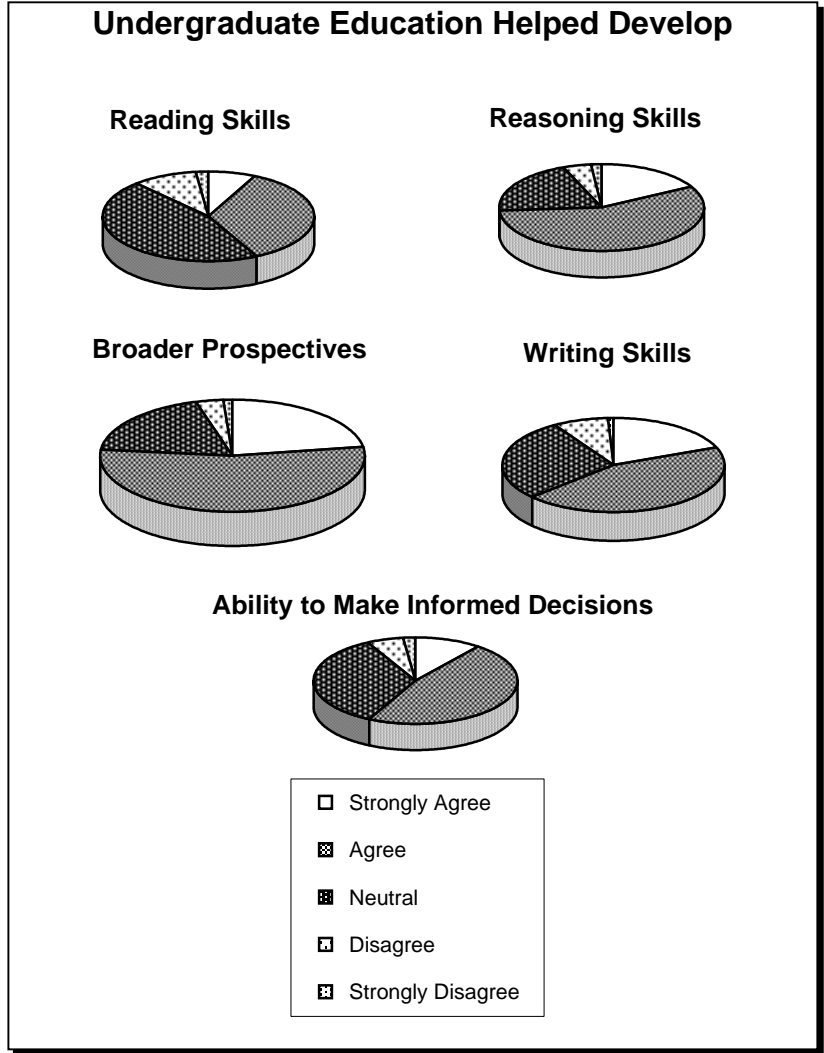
Undergraduate Education Helped Develop

Reading Skills

Reasoning Skills

Broader Prospectives

Writing Skills

Ability to Make Informed Decisions

Strongly Agree
Agree
Neutral
Disagree
Strongly Disagree